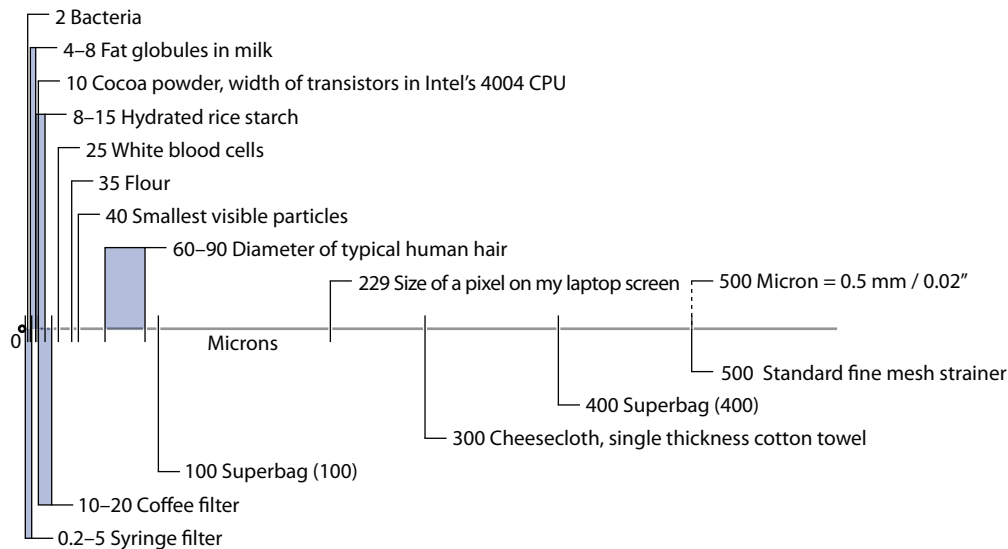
2 Bacteria
4–8 Fat globules in milk
10 Cocoa powder, width of transistors in Intel's 4004 CPU
8–15 Hydrated rice starch
25 White blood cells
35 Flour
40 Smallest visible particles
60–90 Diameter of typical human hair
229 Size of a pixel on my laptop screen
500 Micron = 0.5 mm / 0.02"
0
Microns
500 Standard fine mesh strainer
400 Superbag (400)
300 Cheesecloth, single thickness cotton towel
100 Superbag (100)
10–20 Coffee filter
0.2–5 Syringe filter